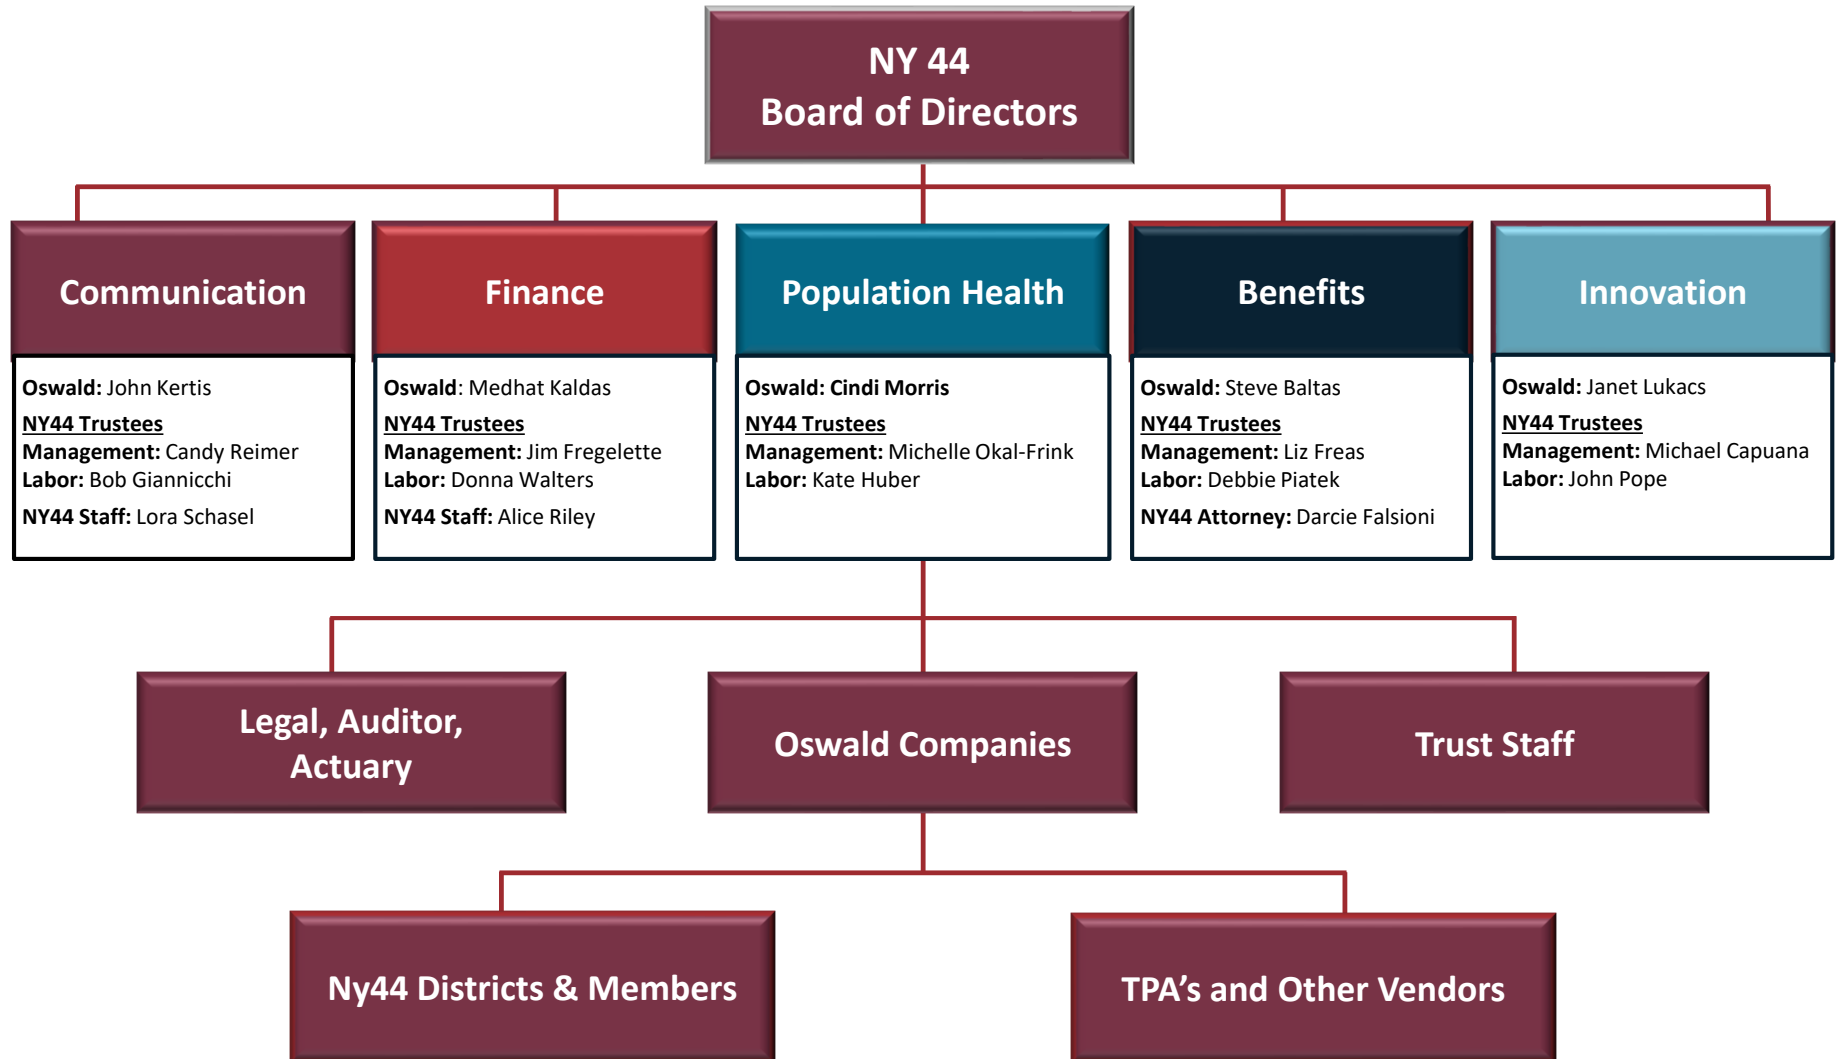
NY 44
Board of Directors

Communication

Oswald: John Kertis
NY44 Trustees
Management: Candy Reimer
Labor: Bob Giannicchi
NY44 Staff: Lora Schasel

Finance

Oswald: Medhat Kaldas
NY44 Trustees
Management: Jim Fregelette
Labor: Donna Walters
NY44 Staff: Alice Riley

Population Health

Oswald: Cindi Morris
NY44 Trustees
Management: Michelle Okal-Frink
Labor: Kate Huber

Benefits

Oswald: Steve Baltas
NY44 Trustees
Management: Liz Freas
Labor: Debbie Piatek
NY44 Attorney: Darcie Falsioni

Innovation

Oswald: Janet Lukacs
NY44 Trustees
Management: Michael Capuana
Labor: John Pope

Legal, Auditor, Actuary

Oswald Companies

Trust Staff

Ny44 Districts & Members

TPA's and Other Vendors